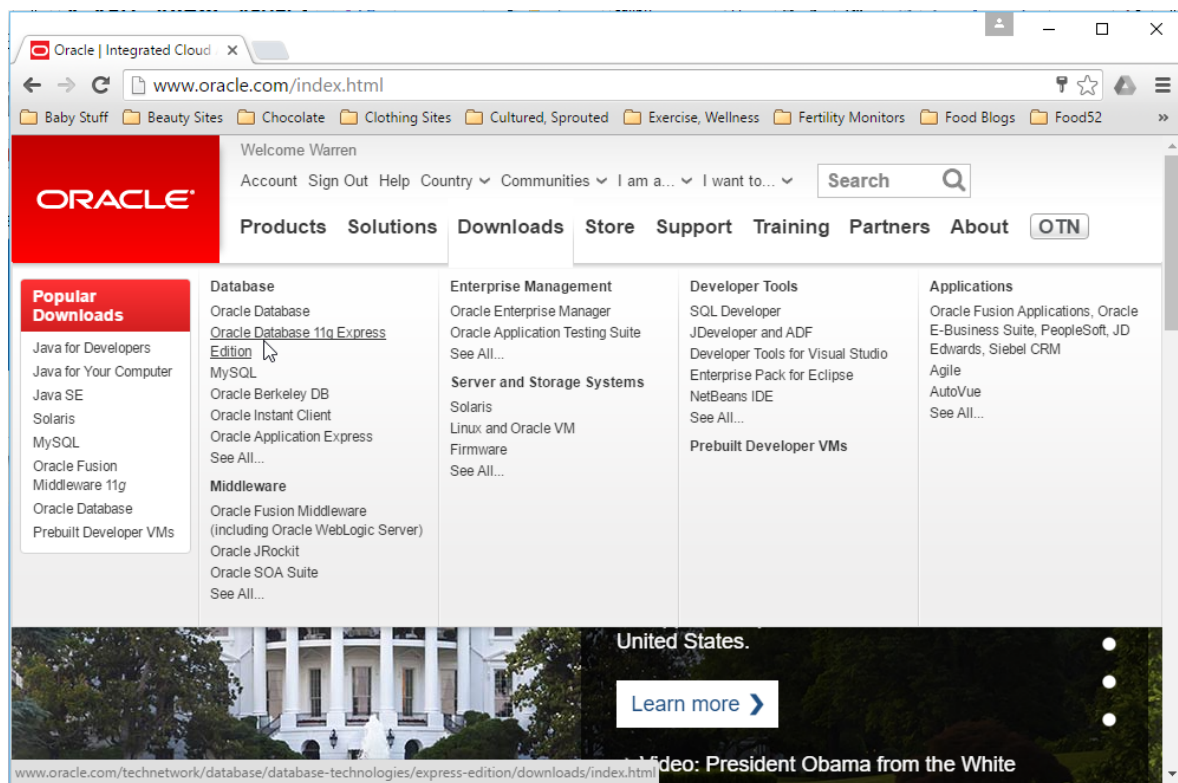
Oracle | Integrated Cloud

www.oracle.com/index.html

Baby Stuff  Beauty Sites  Chocolate  Clothing Sites  Cultured, Sprouted  Exercise, Wellness  Fertility Monitors  Food Blogs  Food52  »

ORACLE®

Welcome Warren

Account  Sign Out  Help  Country  Communities  I am a...  I want to...  Search

Products  Solutions  Downloads  Store  Support  Training  Partners  About  OTN

Popular Downloads
Java for Developers
Java for Your Computer
Java SE
Solaris
MySQL
Oracle Fusion Middleware 11*g*
Oracle Database
Prebuilt Developer VMs

Database
Oracle Database
Oracle Database 11g Express Edition
MySQL
Oracle Berkeley DB
Oracle Instant Client
Oracle Application Express
See All...

Middleware
Oracle Fusion Middleware (including Oracle WebLogic Server)
Oracle JRockit
Oracle SOA Suite
See All...

Enterprise Management
Oracle Enterprise Manager
Oracle Application Testing Suite
See All...

Server and Storage Systems
Solaris
Linux and Oracle VM
Firmware
See All...

Developer Tools
SQL Developer
JDeveloper and ADF
Developer Tools for Visual Studio
Enterprise Pack for Eclipse
NetBeans IDE
See All...

Prebuilt Developer VMs

Applications
Oracle Fusion Applications, Oracle E-Business Suite, PeopleSoft, JD Edwards, Siebel CRM
Agile
AutoVue
See All...

United States.

Learn more ❯

Video: President Obama from the White

www.oracle.com/technetwork/database/database-technologies/express-edition/downloads/index.html